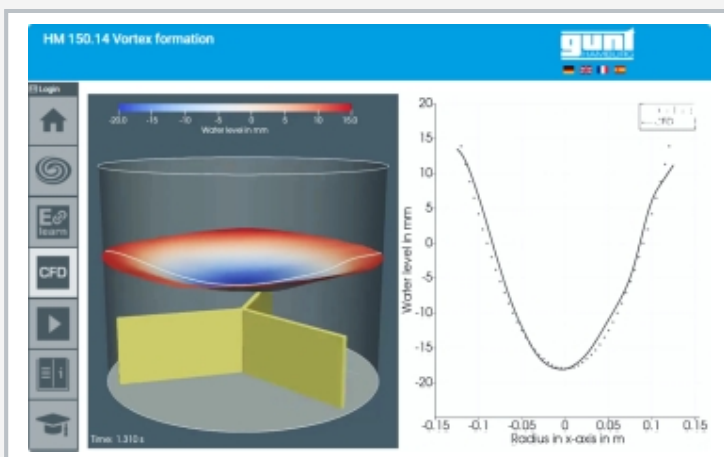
HM 150.14 Vortex formation

gunt

Login

E learn

CFD

-20.0 -15 -10 -5 0 5 10 15.0
Water level in mm

Time: 1.310 s

20
15
10
5
0
-5
-10
-15
-20

Water level in mm

-0.15 -0.1 -0.05 0 0.05 0.1 0.15
Radius in x-axis in m

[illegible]
CFD